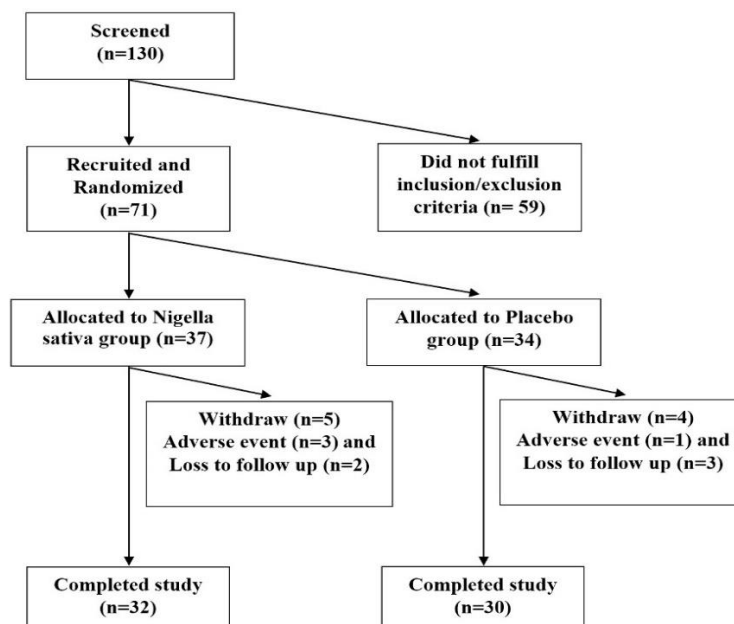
Screened
(n=130)

Recruited and Randomized
(n=71)

Did not fulfill inclusion/exclusion criteria (n= 59)

Allocated to Nigella sativa group (n=37)

Allocated to Placebo group (n=34)

Withdraw (n=5)
Adverse event (n=3) and Loss to follow up (n=2)

Withdraw (n=4)
Adverse event (n=1) and Loss to follow up (n=3)

Completed study
(n=32)

Completed study
(n=30)